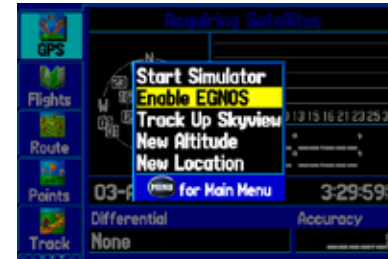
GPS
Flights
Route
Points
Track

Acquiring Satellites

N
W

Start Simulator
Enable EGNOS
Track Up Skyview
New Altitude
New Location
MENU for Main Menu

13 15 16 21 23 25

03-A
3:29:59

Differential
None
Accuracy